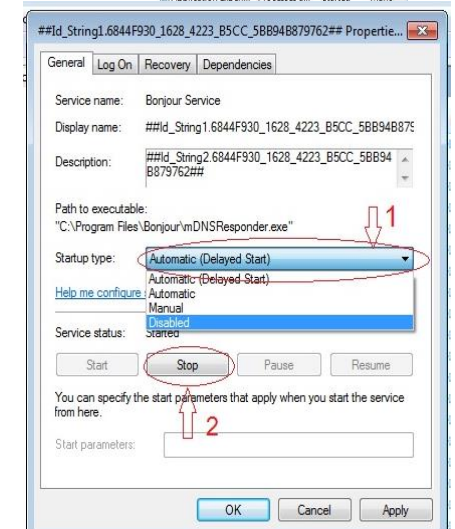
##Id_String1.6844F930_1628_4223_B5CC_5BB94B879762## Propertie...

General | Log On | Recovery | Dependencies

Service name: Bonjour Service

Display name: ##Id_String1.6844F930_1628_4223_B5CC_5BB94B879

Description: ##Id_String2.6844F930_1628_4223_B5CC_5BB94B879762##

Path to executable:
"C:\Program Files\Bonjour\mDNSResponder.exe"

1

Startup type: Automatic (Delayed Start)

Automatic (Delayed Start)
Automatic
Manual
Disabled

Help me configure

Service status: Started

Start | Stop | Pause | Resume

2

You can specify the start parameters that apply when you start the service from here.

Start parameters:

OK | Cancel | Apply